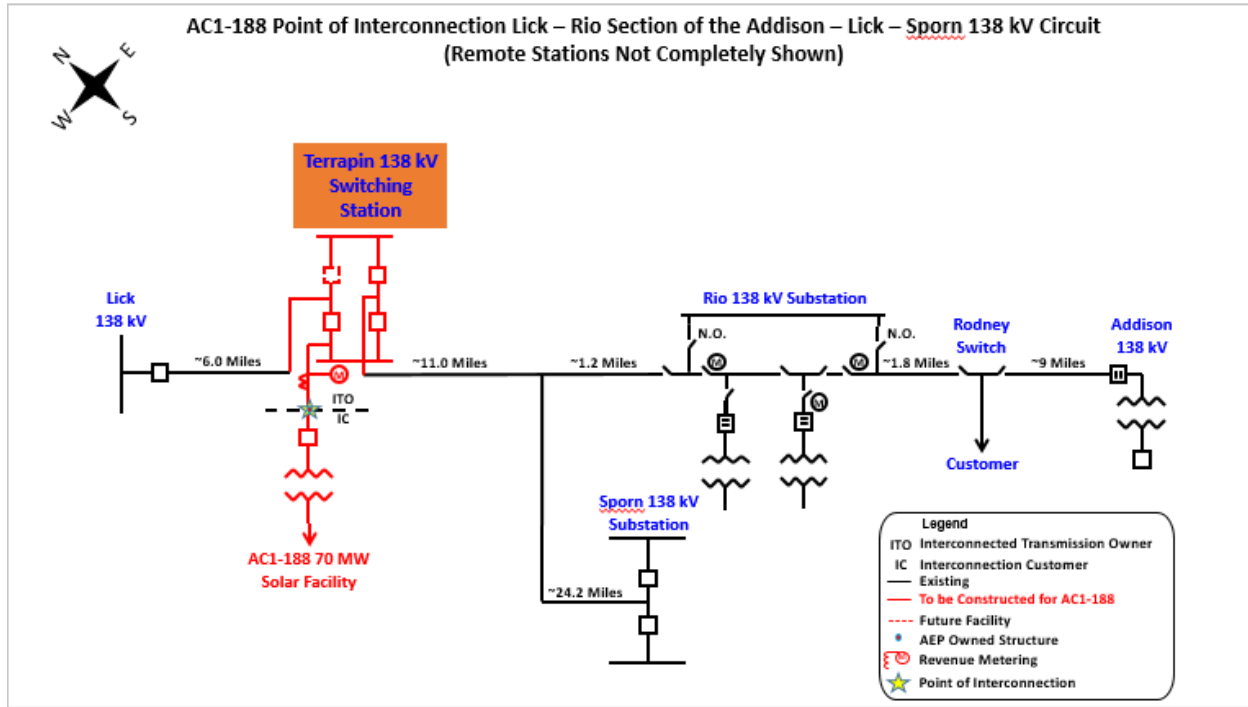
AC1-188 Point of Interconnection Lick – Rio Section of the Addison – Lick – Sporn 138 kV Circuit
(Remote Stations Not Completely Shown)

N
E
W
S

Terrapin 138 kV Switching Station

Lick 138 kV

~6.0 Miles

M

ITO
IC

AC1-188 70 MW Solar Facility

~11.0 Miles

~1.2 Miles

Rio 138 kV Substation

N.O.

N.O.

M

M

M

~1.8 Miles

Rodney Switch

~9 Miles

Addison 138 kV

Customer

Sporn 138 kV Substation

~24.2 Miles

Legend
ITO Interconnected Transmission Owner
IC Interconnection Customer
Existing
To be Constructed for AC1-188
Future Facility
AEP Owned Structure
Revenue Metering
Point of Interconnection